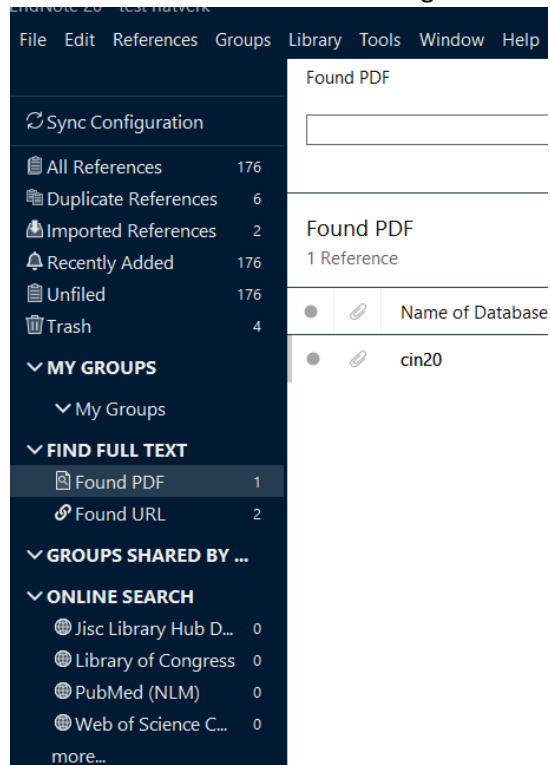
File Edit References Groups Library Tools Window Help

Sync Configuration

All References 176
Duplicate References 6
Imported References 2
Recently Added 176
Unfiled 176
Trash 4

MY GROUPS
My Groups

FIND FULL TEXT
Found PDF 1
Found URL 2

GROUPS SHARED BY ...

ONLINE SEARCH
Jisc Library Hub D... 0
Library of Congress 0
PubMed (NLM) 0
Web of Science C... 0
more...

Found PDF

Found PDF
1 Reference

| | | Name of Database |
|---|---|---|
| | | cin20 |